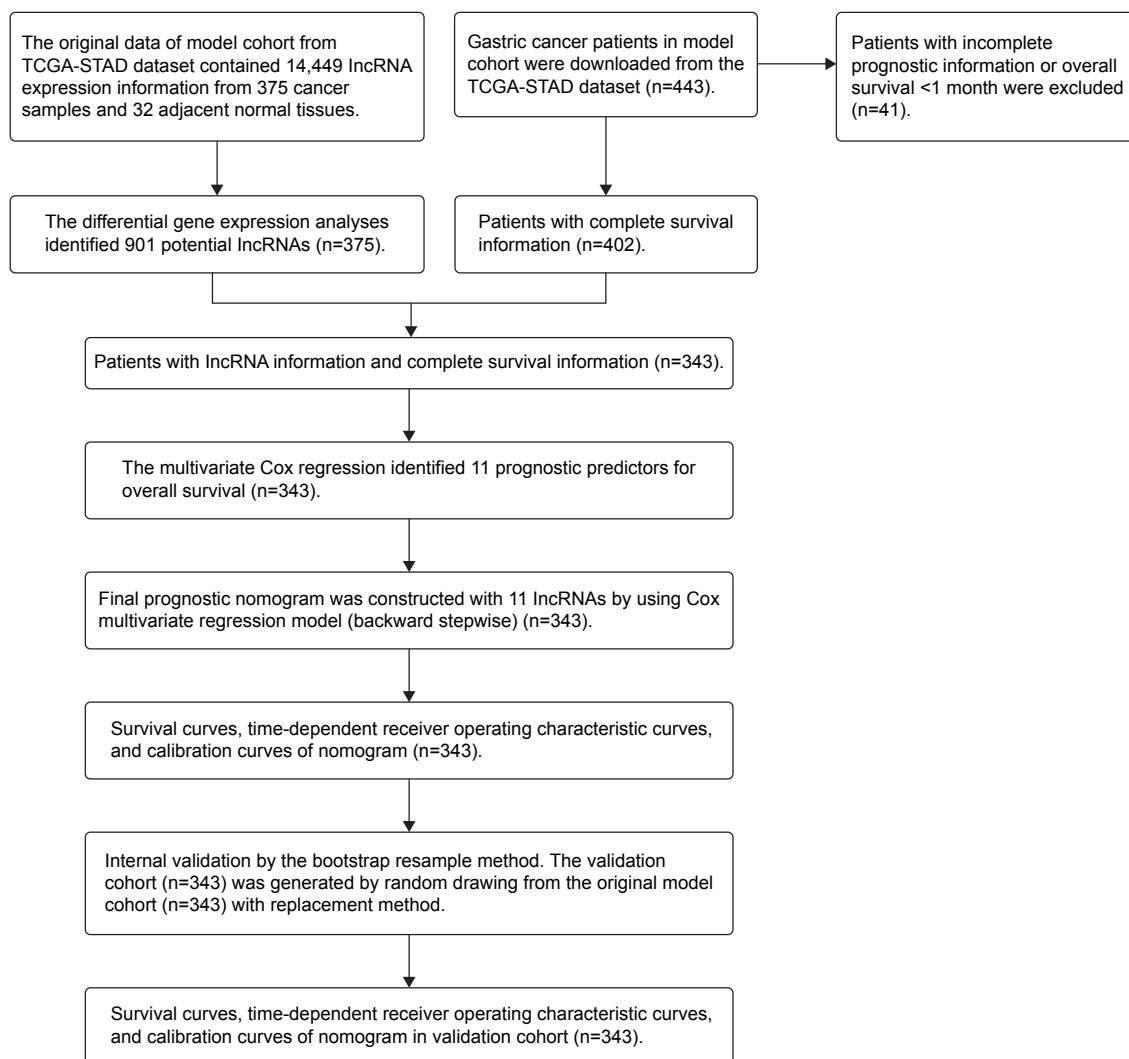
The original data of model cohort from TCGA-STAD dataset contained 14,449 lncRNA expression information from 375 cancer samples and 32 adjacent normal tissues.

Gastric cancer patients in model cohort were downloaded from the TCGA-STAD dataset (n=443).

Patients with incomplete prognostic information or overall survival <1 month were excluded (n=41).

The differential gene expression analyses identified 901 potential lncRNAs (n=375).

Patients with complete survival information (n=402).

Patients with lncRNA information and complete survival information (n=343).

The multivariate Cox regression identified 11 prognostic predictors for overall survival (n=343).

Final prognostic nomogram was constructed with 11 lncRNAs by using Cox multivariate regression model (backward stepwise) (n=343).

Survival curves, time-dependent receiver operating characteristic curves, and calibration curves of nomogram (n=343).

Internal validation by the bootstrap resample method. The validation cohort (n=343) was generated by random drawing from the original model cohort (n=343) with replacement method.

Survival curves, time-dependent receiver operating characteristic curves, and calibration curves of nomogram in validation cohort (n=343).